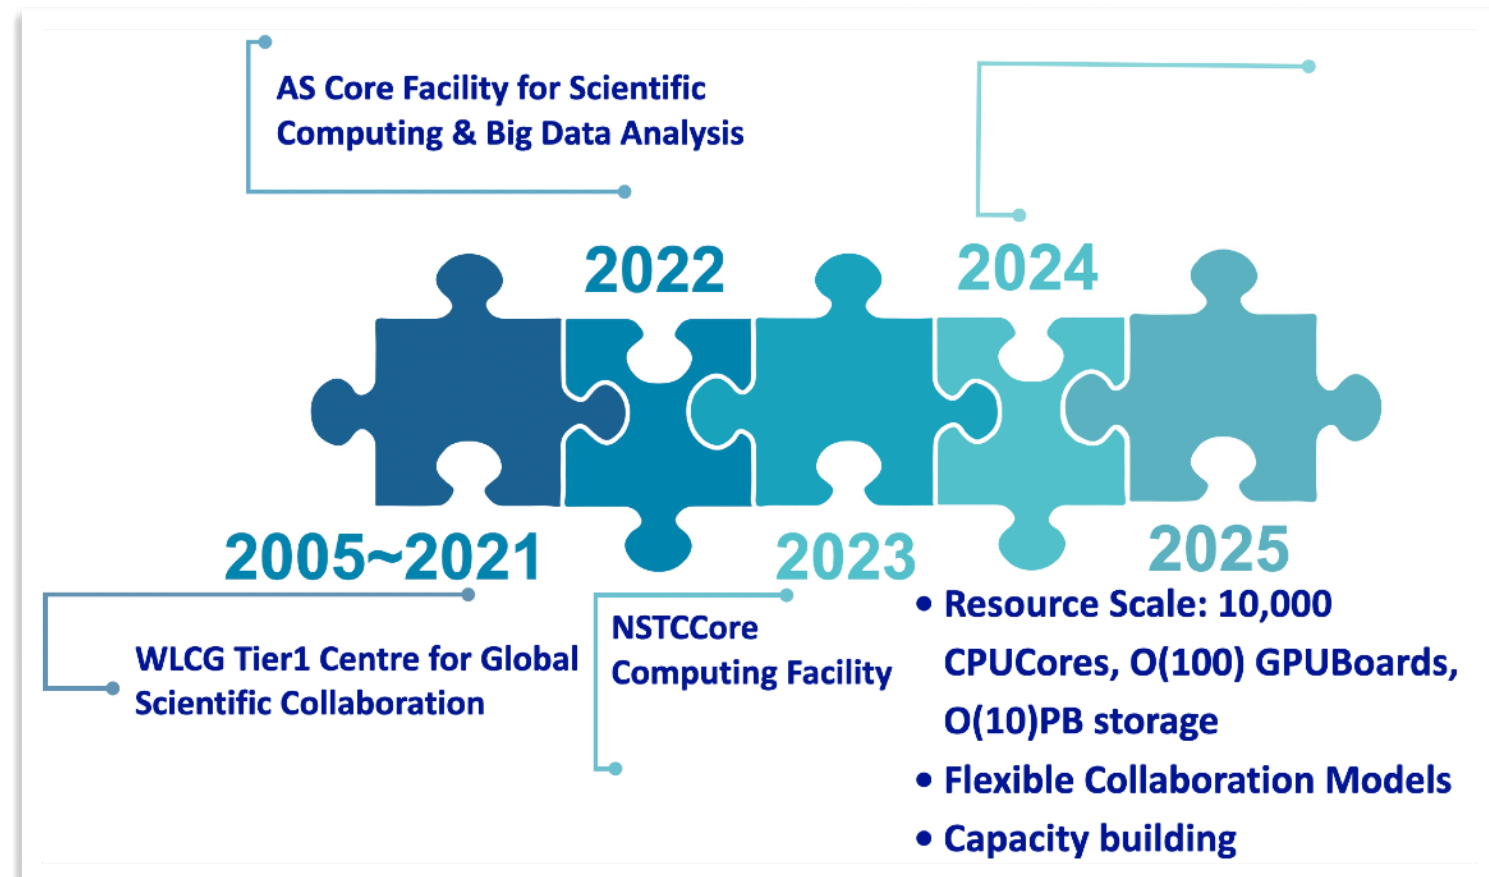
AS Core Facility for Scientific Computing & Big Data Analysis

2022

2024

2005~2021

WLCG Tier1 Centre for Global Scientific Collaboration

2023

NSTCCore Computing Facility

2025

• Resource Scale: 10,000 CPUCores, O(100) GPUBoards, O(10)PB storage
• Flexible Collaboration Models
• Capacity building